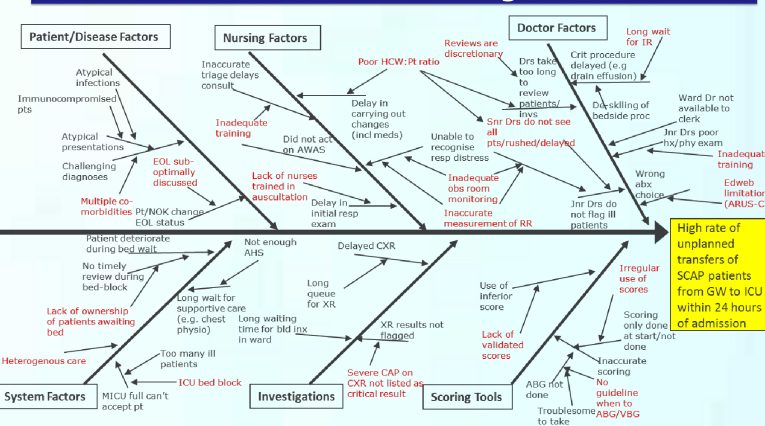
Patient/Disease Factors

Atypical infections

Immunocompromised pts

Atypical presentations

Challenging diagnoses

EOL sub-optimally discussed

Multiple co-morbidities

Pt/NOK change EOL status

Nursing Factors

Inaccurate triage delays consult

Inadequate training

Did not act on AWAS

Lack of nurses trained in auscultation

Delay in initial resp exam

Poor HCW:Pt ratio

Delay in carrying out changes (incl meds)

Unable to recognise resp distress

Inadequate obs room monitoring

Inaccurate measurement of RR

Doctor Factors

Reviews are discretionary

Drs take too long to review patients/invs

Snr Drs do not see all pts/rushed/delayed

Long wait for IR

Crit procedure delayed (e.g drain effusion)

De-skilling of bedside proc

Ward Dr not available to clerk

Jnr Drs poor hx/phy exam

Inadequate training

Wrong abx choice

Edweb limitation (ARUS-C

Jnr Drs do not flag ill patients

High rate of unplanned transfers of SCAP patients from GW to ICU within 24 hours of admission

Patient deteriorate during bed wait

No timely review during bed-block

Lack of ownership of patients awaiting bed

Heterogenous care

Not enough AHS

Long wait for supportive care (e.g. chest physio)

Too many ill patients

ICU bed block

MICU full can't accept pt

System Factors

Delayed CXR

Long queue for XR

Long waiting time for bld inx in ward

XR results not flagged

Severe CAP on CXR not listed as critical result

Investigations

Use of inferior score

Lack of validated scores

Irregular use of scores

Scoring only done at start/not done

Inaccurate scoring

No guideline when to ABG/VBG

ABG not done

Troublesome to take

Scoring Tools